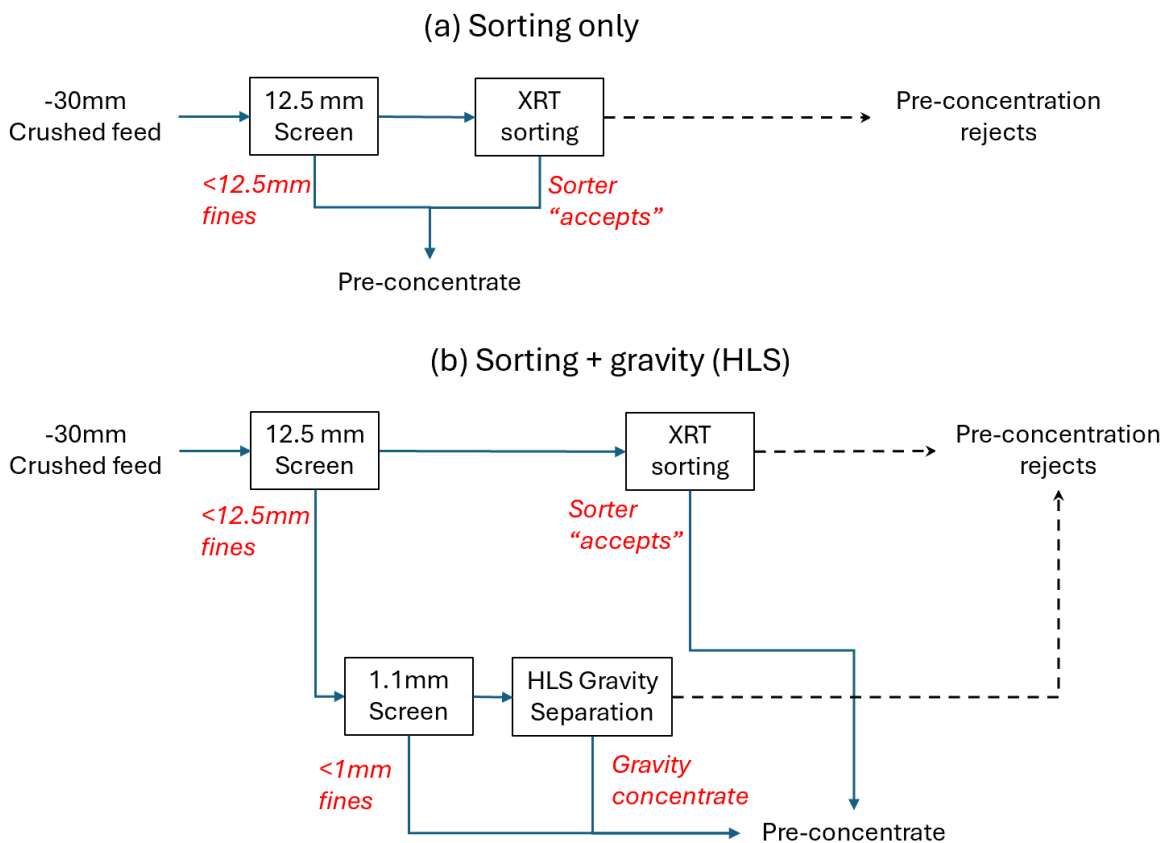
(a) Sorting only

-30mm Crushed feed

12.5 mm Screen

XRT sorting

Pre-concentration rejects

<12.5mm fines

Sorter “accepts”

Pre-concentrate

(b) Sorting + gravity (HLS)

-30mm Crushed feed

12.5 mm Screen

XRT sorting

Pre-concentration rejects

<12.5mm fines

Sorter “accepts”

1.1mm Screen

HLS Gravity Separation

<1mm fines

Gravity concentrate

Pre-concentrate